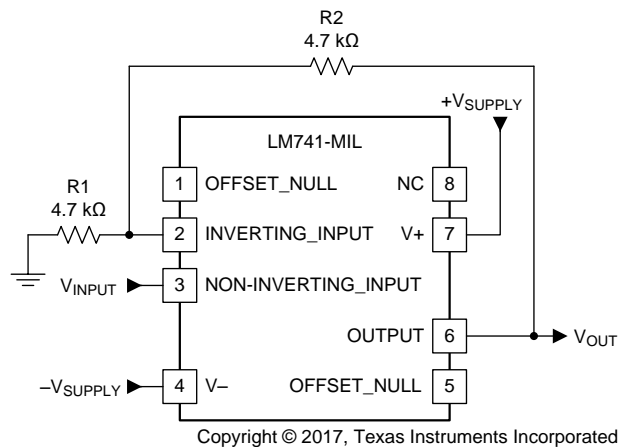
R2
4.7 kΩ

+V$_{SUPPLY}$

LM741-MIL

R1
4.7 kΩ

1 OFFSET_NULL NC 8

2 INVERTING_INPUT V+ 7

V$_{INPUT}$ 3 NON-INVERTING_INPUT

OUTPUT 6 V$_{OUT}$

–V$_{SUPPLY}$ 4 V– OFFSET_NULL 5

Copyright © 2017, Texas Instruments Incorporated